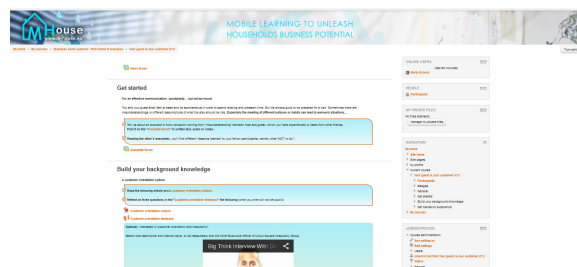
MHouse

MOBILE LEARNING TO UNLEASH HOUSEHOLDS BUSINESS POTENTIAL

Turn edit

News forum

Get started

For an effective communication: spontaneity ... but not too much

Build your background knowledge

Big Think Interview With D

ONLINE USERS

PEOPLE

Participants

MY PRIVATE FILES

No files available

NAVIGATION

My home

Site home

Site pages

My profile

Current course

Participants

Badges

General

Get started

Build your background knowledge

My courses

ADMINISTRATION

Course administration

Turn editing on

Edit settings

Users

Filters

Reports

Grades

Badges

Backup

Restore

Import

Publish

Reset

Question bank